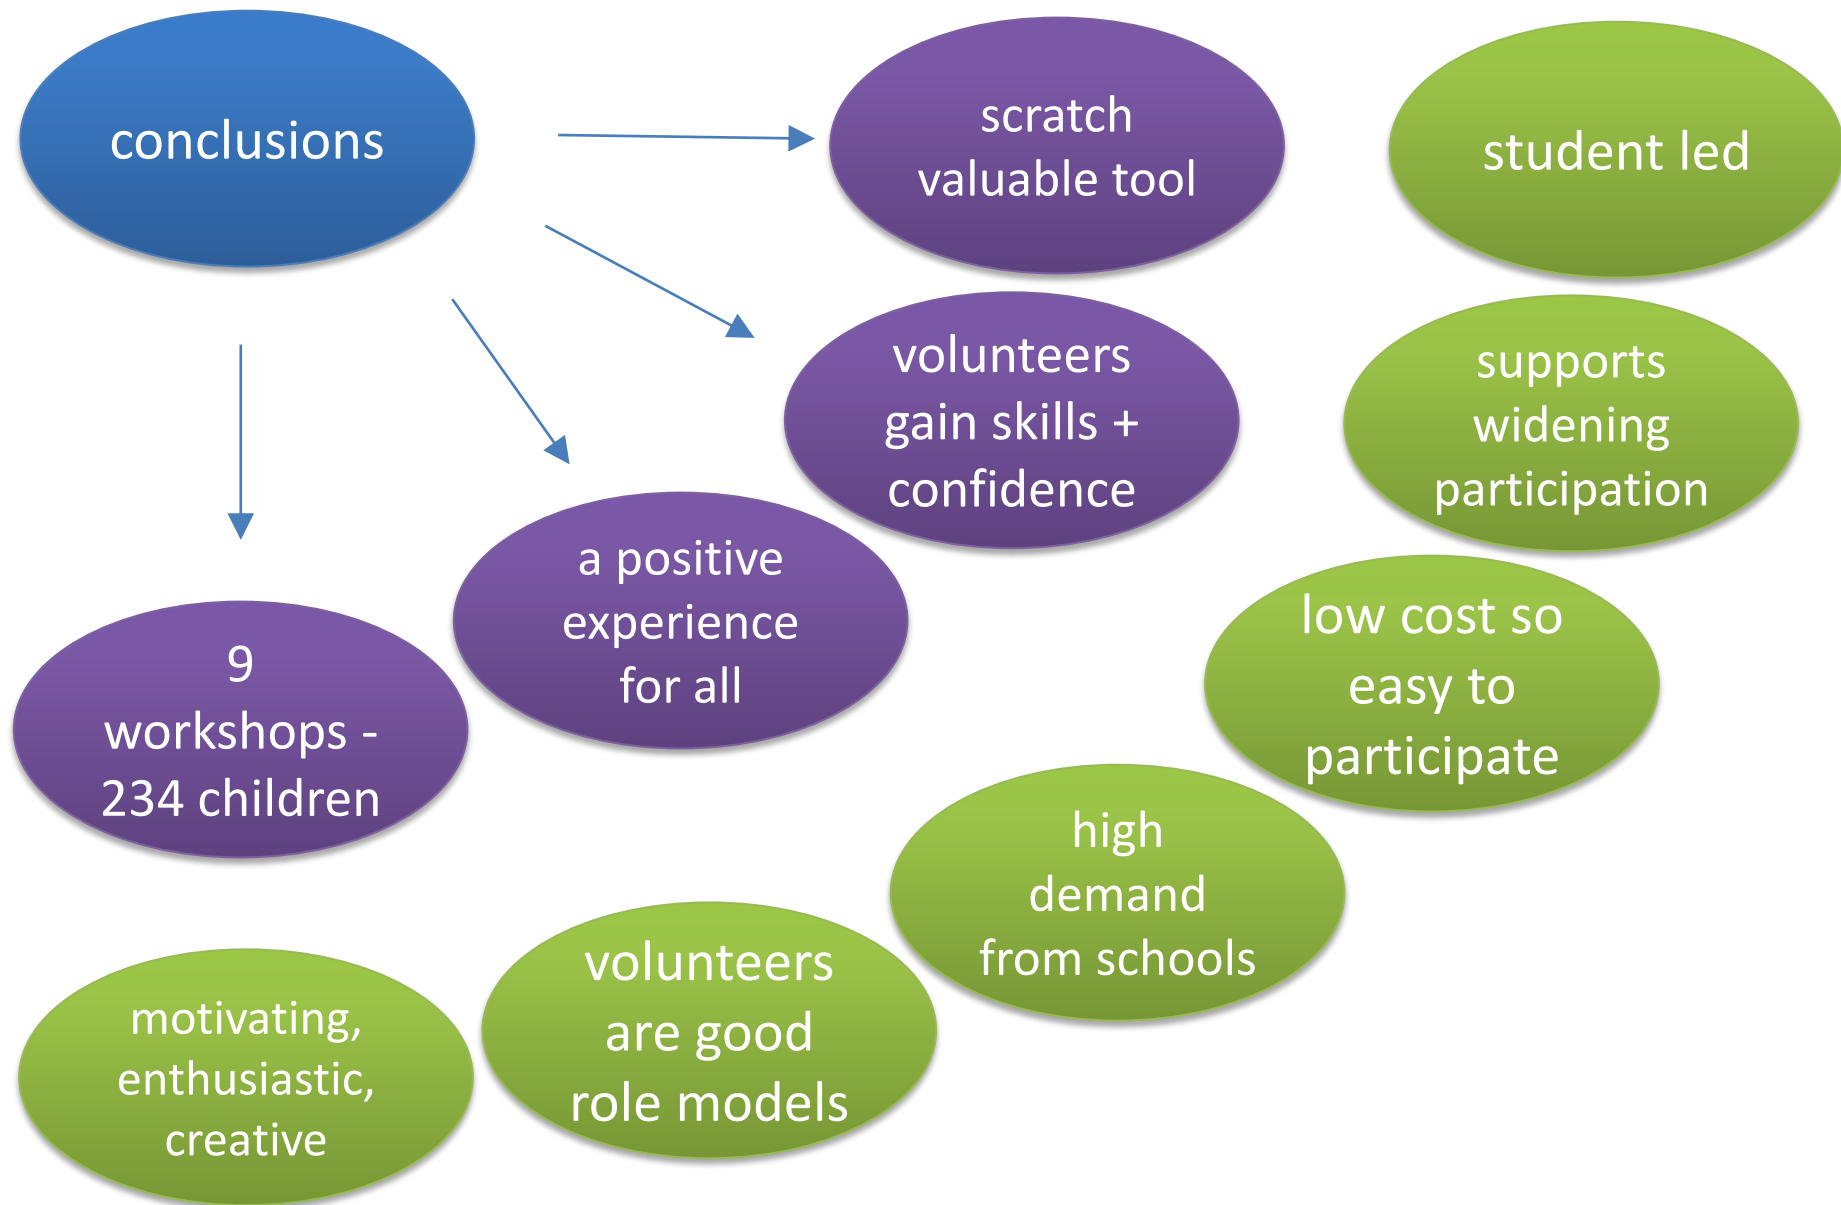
conclusions

scratch valuable tool

student led

volunteers gain skills + confidence

supports widening participation

a positive experience for all

9 workshops - 234 children

low cost so easy to participate

high demand from schools

volunteers are good role models

motivating, enthusiastic, creative